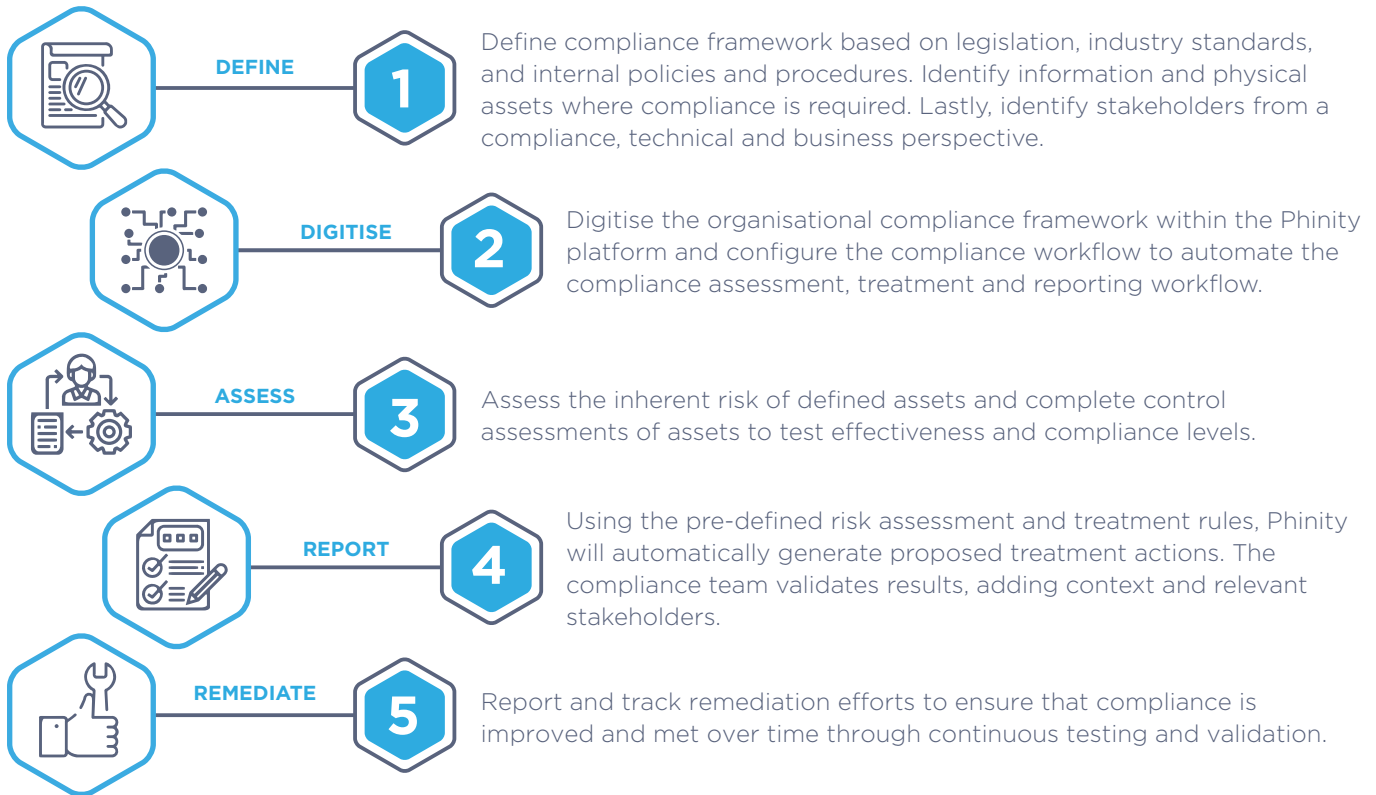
DEFINE

1

Define compliance framework based on legislation, industry standards, and internal policies and procedures. Identify information and physical assets where compliance is required. Lastly, identify stakeholders from a compliance, technical and business perspective.

DIGITISE

2

Digitise the organisational compliance framework within the Phinity platform and configure the compliance workflow to automate the compliance assessment, treatment and reporting workflow.

ASSESS

3

Assess the inherent risk of defined assets and complete control assessments of assets to test effectiveness and compliance levels.

REPORT

4

Using the pre-defined risk assessment and treatment rules, Phinity will automatically generate proposed treatment actions. The compliance team validates results, adding context and relevant stakeholders.

REMEDIATE

5

Report and track remediation efforts to ensure that compliance is improved and met over time through continuous testing and validation.